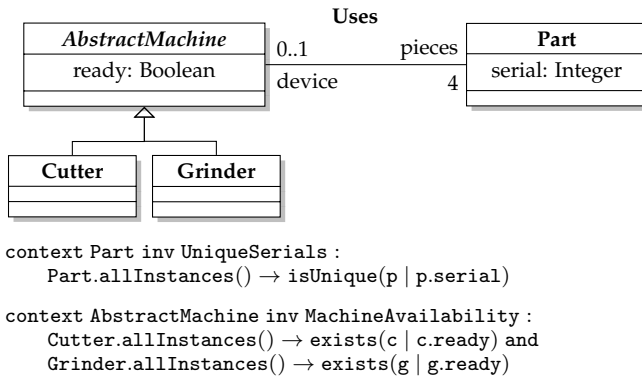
Uses

AbstractMachine
ready: Boolean

0..1
device

pieces
4

Part
serial: Integer

Cutter

Grinder

context Part inv UniqueSerials :
Part.allInstances() $\rightarrow$ isUnique(p | p.serial)

context AbstractMachine inv MachineAvailability :
Cutter.allInstances() $\rightarrow$ exists(c | c.ready) and
Grinder.allInstances() $\rightarrow$ exists(g | g.ready)